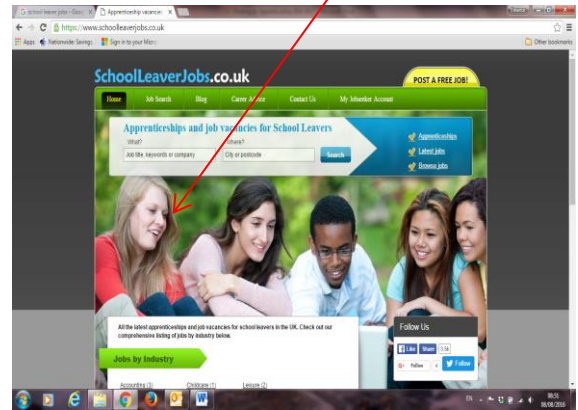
school leaver jobs - Goo...
Apprenticeships vacancie...
https://www.schoolleaverjobs.co.uk
Apps
Nationwide Savings
Sign in to your Micro
Other bookmarks

SchoolLeaverJobs.co.uk
POST A FREE JOB!

Home
Job Search
Blog
Career Advice
Contact Us
My Jobseeker Account

Apprenticeships and job vacancies for School Leavers
What?
Where?
Job title, keywords or company
City or postcode
Search
Apprenticeships
Latest jobs
Browse jobs

All the latest apprenticeships and job vacancies for school leavers in the UK. Check out our comprehensive listing of jobs by industry below.

Jobs by Industry

Accounting (3)
Childcare (1)
Leisure (2)

Follow Us
Like
Share
3.5k
Follow
Follow

EN
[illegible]
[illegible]